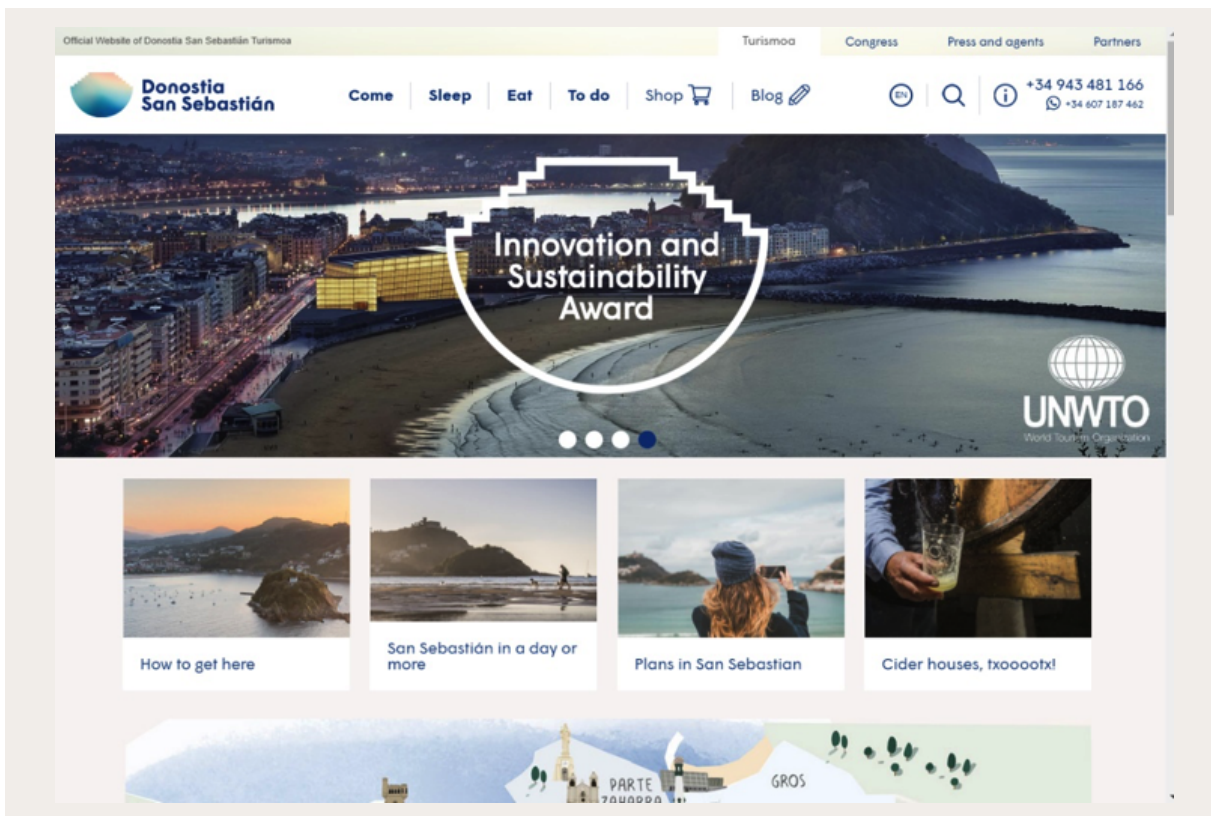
Official Website of Donostia San Sebastián Turismoa

Turismoa Congress Press and agents Partners

Donostia San Sebastián

Come Sleep Eat To do Shop Blog

EN

+34 943 481 166
+34 607 187 462

Innovation and Sustainability Award

UNWTO
World Tourism Organization

How to get here

San Sebastián in a day or more

Plans in San Sebastian

Cider houses, txoooотx!

PARTE ZAHARRA

GROS